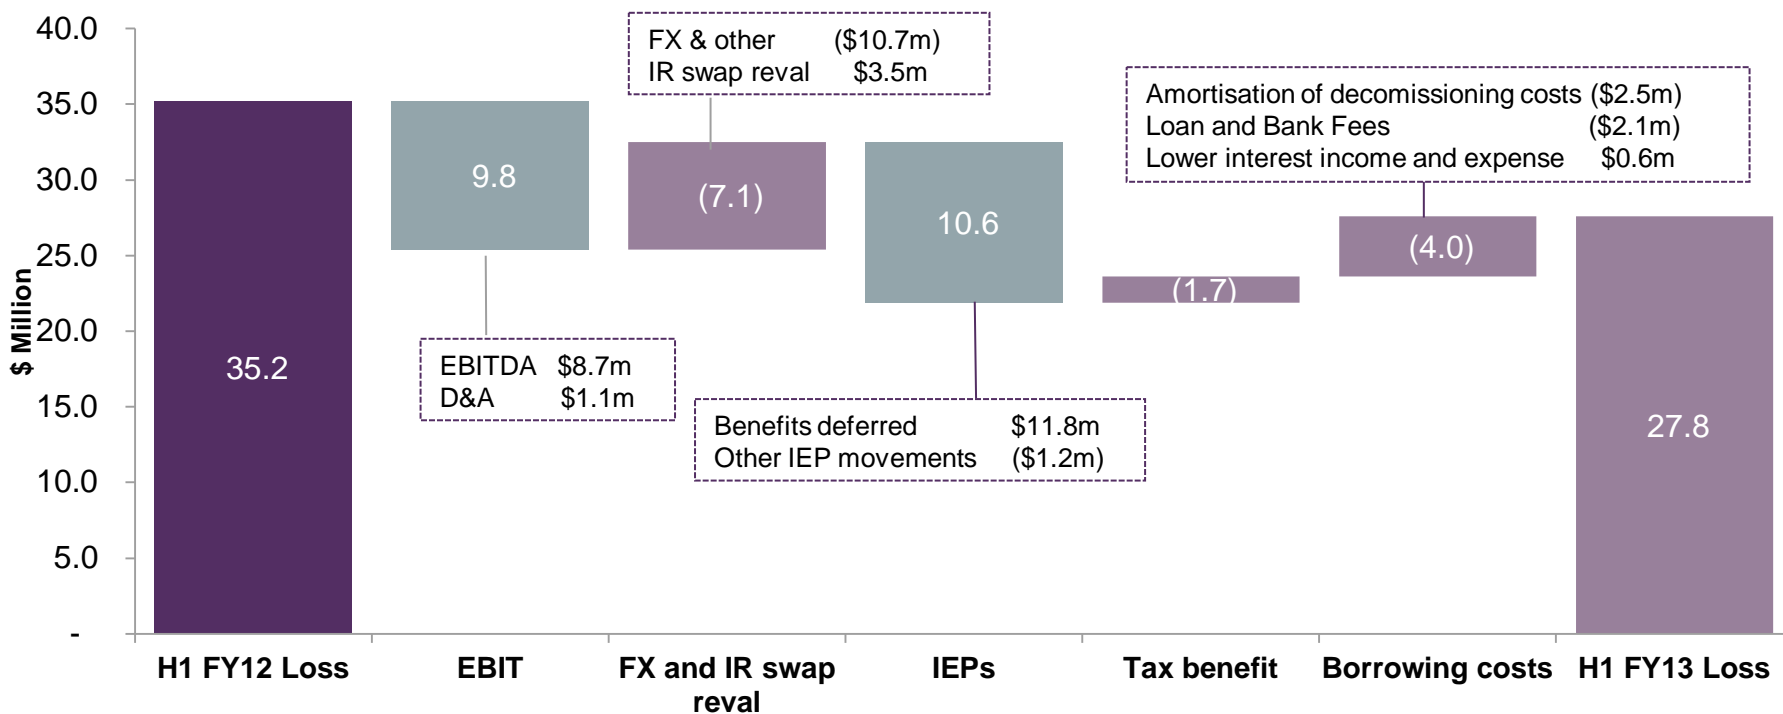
40.0
35.0
30.0
25.0
20.0
15.0
10.0
5.0
-

$ Million

35.2

9.8

EBITDA $8.7m
D&A $1.1m

FX & other ($10.7m)
IR swap reval $3.5m

(7.1)

10.6

Benefits deferred $11.8m
Other IEP movements ($1.2m)

(1.7)

Amortisation of decomissioning costs ($2.5m)
Loan and Bank Fees ($2.1m)
Lower interest income and expense $0.6m

(4.0)

27.8

H1 FY12 Loss
EBIT
FX and IR swap reval
IEPs
Tax benefit
Borrowing costs
H1 FY13 Loss